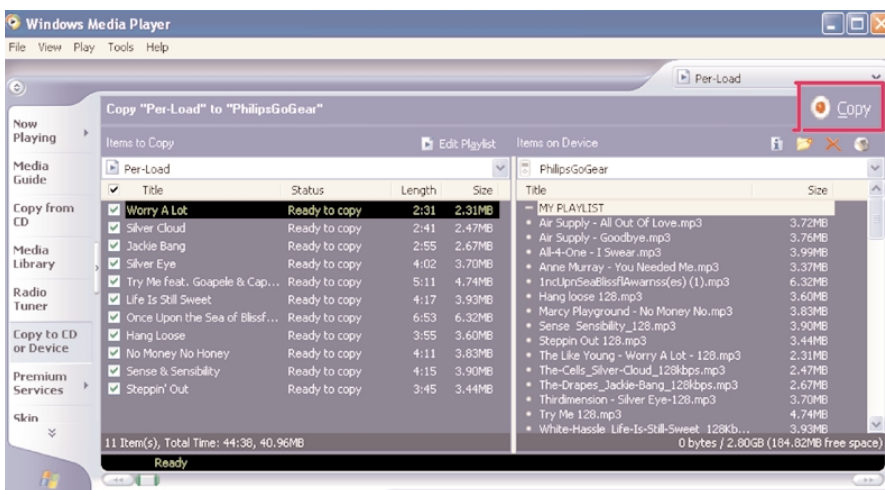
Windows Media Player

File View Play Tools Help

Per-Load

Now Playing

Media Guide

Copy from CD

Media Library

Radio Tuner

Copy to CD or Device

Premium Services

Skin

Copy "Per-Load" to "PhilipsGoGear"

Copy

Items to Copy

Edit Playlist

Items on Device

Per-Load

PhilipsGoGear

| | Title | Status | Length | Size |
|---|---|---|---|---|
| ✔ | Worry A Lot | Ready to copy | 2:31 | 2.31MB |
| ✔ | Silver Cloud | Ready to copy | 2:41 | 2.47MB |
| ✔ | Jackie Bang | Ready to copy | 2:55 | 2.67MB |
| ✔ | Silver Eye | Ready to copy | 4:02 | 3.70MB |
| ✔ | Try Me feat. Goapele & Cap... | Ready to copy | 5:11 | 4.74MB |
| ✔ | Life Is Still Sweet | Ready to copy | 4:17 | 3.93MB |
| ✔ | Once Upon the Sea of Blissf... | Ready to copy | 6:53 | 6.32MB |
| ✔ | Hang Loose | Ready to copy | 3:55 | 3.60MB |
| ✔ | No Money No Honey | Ready to copy | 4:11 | 3.83MB |
| ✔ | Sense & Sensibility | Ready to copy | 4:15 | 3.90MB |
| ✔ | Steppin' Out | Ready to copy | 3:45 | 3.44MB |

| Title | Size |
|---|---|
| MY PLAYLIST | |
| Air Supply - All Out Of Love.mp3 | 3.72MB |
| Air Supply - Goodbye.mp3 | 3.76MB |
| All-4-One - I Swear.mp3 | 3.99MB |
| Anne Murray - You Needed Me.mp3 | 3.37MB |
| 1ncUpnSeaBlissflAwarnss(es) (1).mp3 | 6.32MB |
| Hang loose 128.mp3 | 3.60MB |
| Marcy Playground - No Money No.mp3 | 3.83MB |
| Sense Sensibility_128.mp3 | 3.90MB |
| Steppin Out 128.mp3 | 3.44MB |
| The Like Young - Worry A Lot - 128.mp3 | 2.31MB |
| The-Cells_Silver-Cloud_128kbps.mp3 | 2.47MB |
| The-Drapes_Jackie-Bang_128kbps.mp3 | 2.67MB |
| Thirdimension - Silver Eye-128.mp3 | 3.70MB |
| Try Me 128.mp3 | 4.74MB |
| White-Hassle_Life-Is-Still-Sweet_128Kb... | 3.93MB |

11 Item(s), Total Time: 44:38, 40.96MB

0 bytes / 2.80GB (184.82MB free space)

Ready